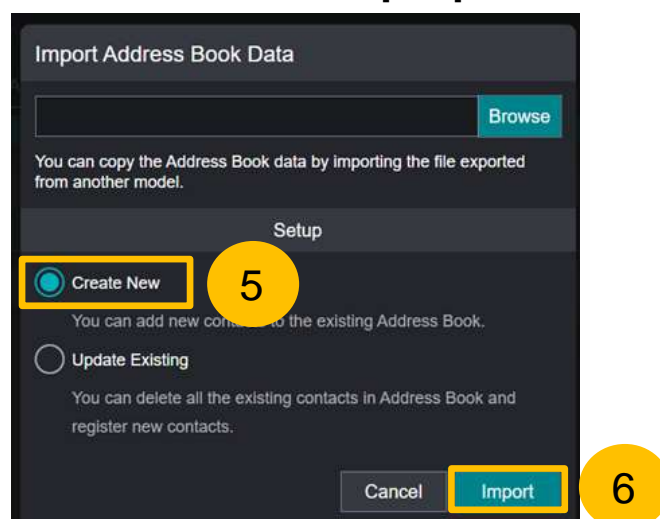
Import Address Book Data

Browse

You can copy the Address Book data by importing the file exported from another model.

Setup

Create New

5

You can add new con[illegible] to the existing Address Book.

Update Existing

You can delete all the existing contacts in Address Book and register new contacts.

Cancel

Import

6